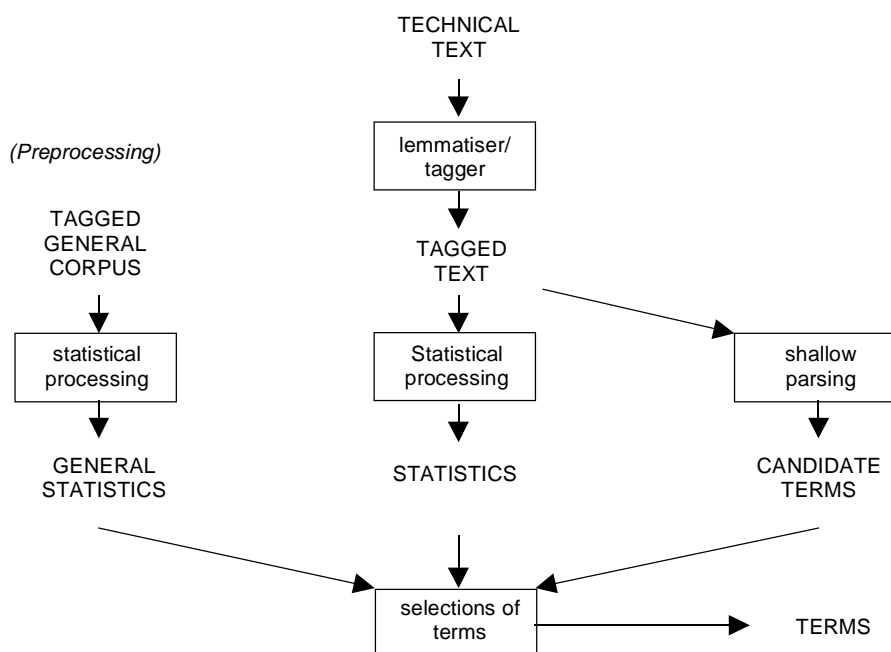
TECHNICAL TEXT

(Preprocessing)

lemmatiser/ tagger

TAGGED GENERAL CORPUS

TAGGED TEXT

statistical processing

Statistical processing

shallow parsing

GENERAL STATISTICS

STATISTICS

CANDIDATE TERMS

selections of terms

TERMS